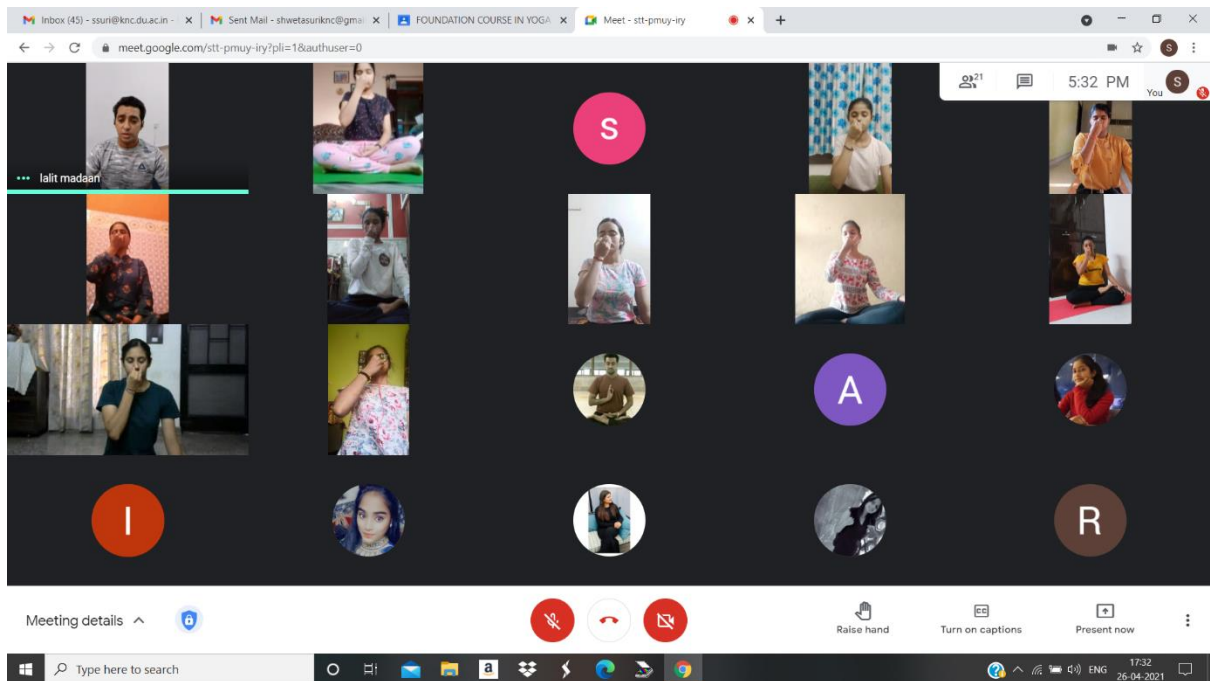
Inbox (45) - ssuri@knc.du.ac.in -
Sent Mail - shwetasuriknc@gmai
FOUNDATION COURSE IN YOGA
Meet - stt-pmuy-iry

meet.google.com/stt-pmuy-iry?pli=1&authuser=0

21
5:32 PM
You

lalit madaan

S
A
I
R

Meeting details

Raise hand
Turn on captions
Present now

Type here to search

ENG
17:32
26-04-2021